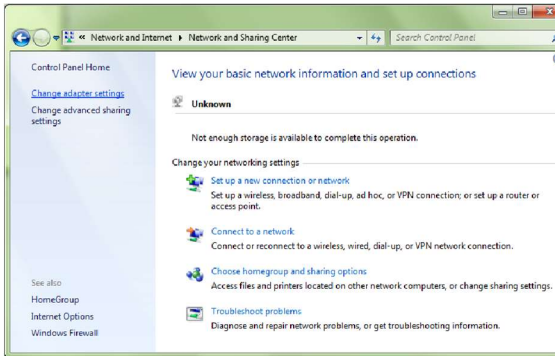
« Network and Internet ▸ Network and Sharing Center

Search Control Panel

Control Panel Home

Change adapter settings

Change advanced sharing settings

See also

HomeGroup

Internet Options

Windows Firewall

View your basic network information and set up connections

Unknown

Not enough storage is available to complete this operation.

Change your networking settings

Set up a new connection or network

Set up a wireless, broadband, dial-up, ad hoc, or VPN connection; or set up a router or access point.

Connect to a network

Connect or reconnect to a wireless, wired, dial-up, or VPN network connection.

Choose homegroup and sharing options

Access files and printers located on other network computers, or change sharing settings.

Troubleshoot problems

Diagnose and repair network problems, or get troubleshooting information.